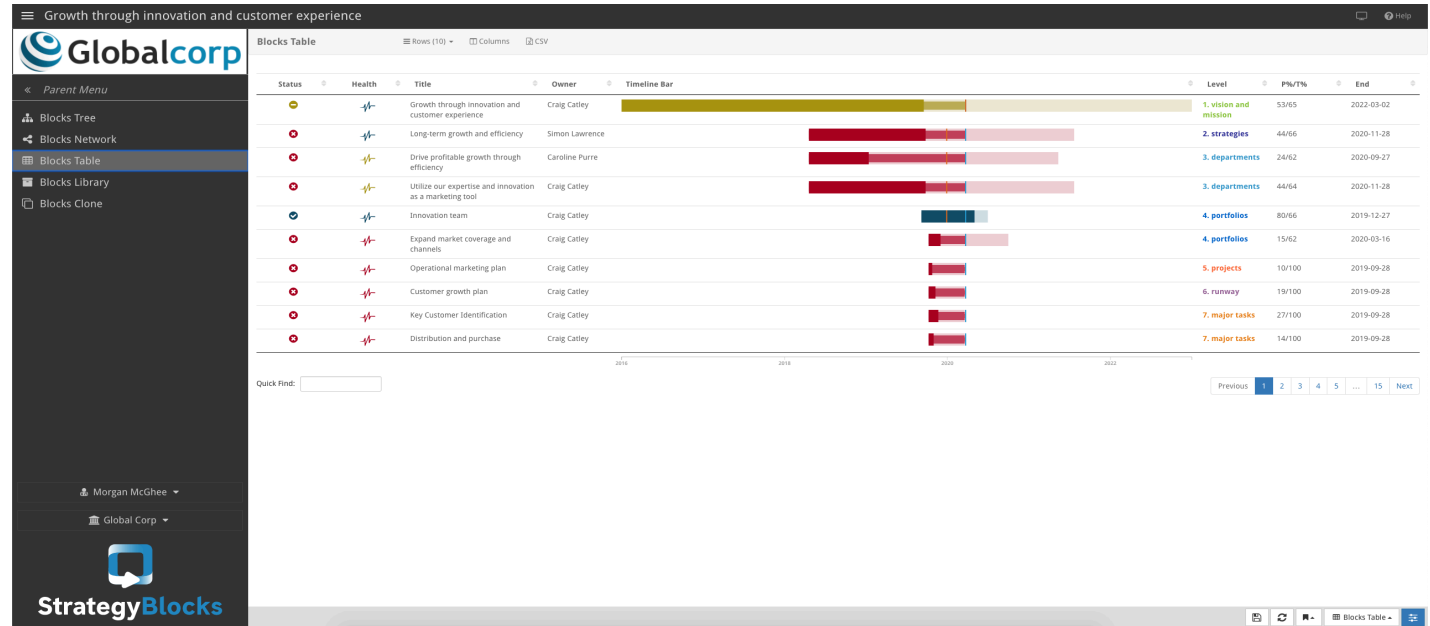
Growth through innovation and customer experience

Help

Globalcorp

« Parent Menu

Blocks Tree
Blocks Network
Blocks Table
Blocks Library
Blocks Clone

Morgan McGhee
Global Corp

StrategyBlocks

Blocks Table

Rows (10)   Columns   CSV

| Status | Health | Title | Owner | Timeline Bar | Level | P%/T% | End |
|---|---|---|---|---|---|---|---|
| | | Growth through innovation and customer experience | Craig Catley | | 1. vision and mission | 53/65 | 2022-03-02 |
| | | Long-term growth and efficiency | Simon Lawrence | | 2. strategies | 44/66 | 2020-11-28 |
| | | Drive profitable growth through efficiency | Caroline Purre | | 3. departments | 24/62 | 2020-09-27 |
| | | Utilize our expertise and innovation as a marketing tool | Craig Catley | | 3. departments | 44/64 | 2020-11-28 |
| | | Innovation team | Craig Catley | | 4. portfolios | 80/66 | 2019-12-27 |
| | | Expand market coverage and channels | Craig Catley | | 4. portfolios | 15/62 | 2020-03-16 |
| | | Operational marketing plan | Craig Catley | | 5. projects | 10/100 | 2019-09-28 |
| | | Customer growth plan | Craig Catley | | 6. runway | 19/100 | 2019-09-28 |
| | | Key Customer Identification | Craig Catley | | 7. major tasks | 27/100 | 2019-09-28 |
| | | Distribution and purchase | Craig Catley | | 7. major tasks | 14/100 | 2019-09-28 |

2016 2018 2020 2022

Quick Find:

Previous 1 2 3 4 5 ... 15 Next

Blocks Table